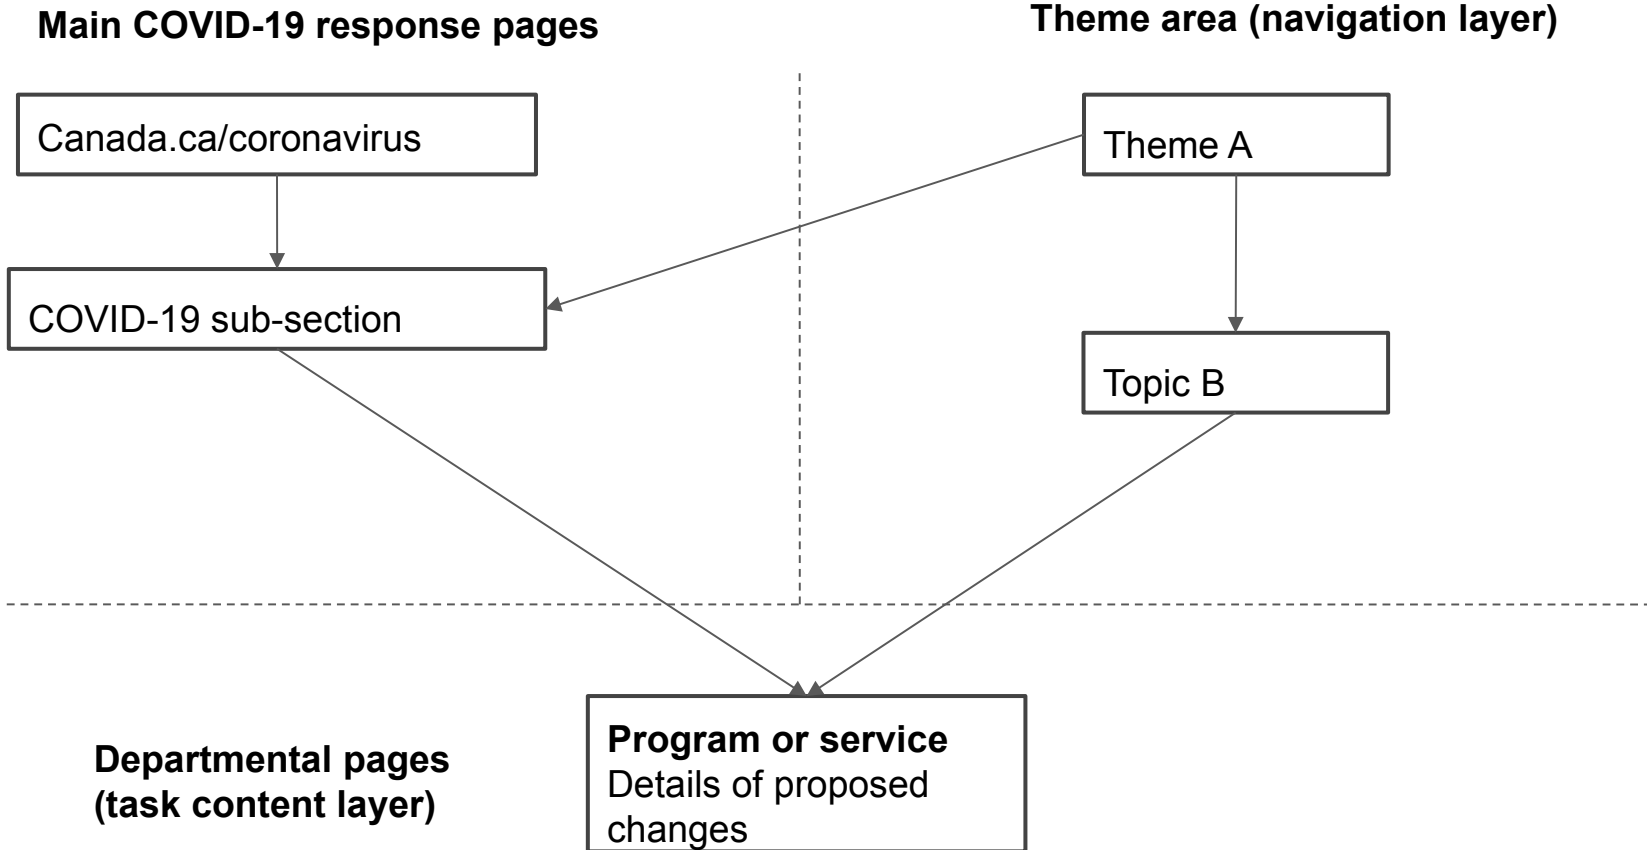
Main COVID-19 response pages

Theme area (navigation layer)

Canada.ca/coronavirus

Theme A

COVID-19 sub-section

Topic B

Departmental pages (task content layer)

Program or service
Details of proposed changes